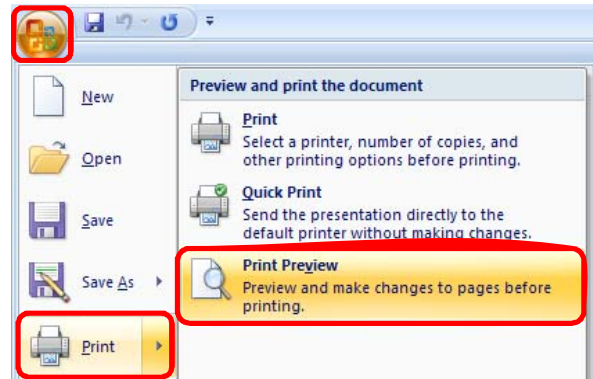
New

Open

Save

Save As

Print

Preview and print the document

Print
Select a printer, number of copies, and other printing options before printing.

Quick Print
Send the presentation directly to the default printer without making changes.

Print Preview
Preview and make changes to pages before printing.